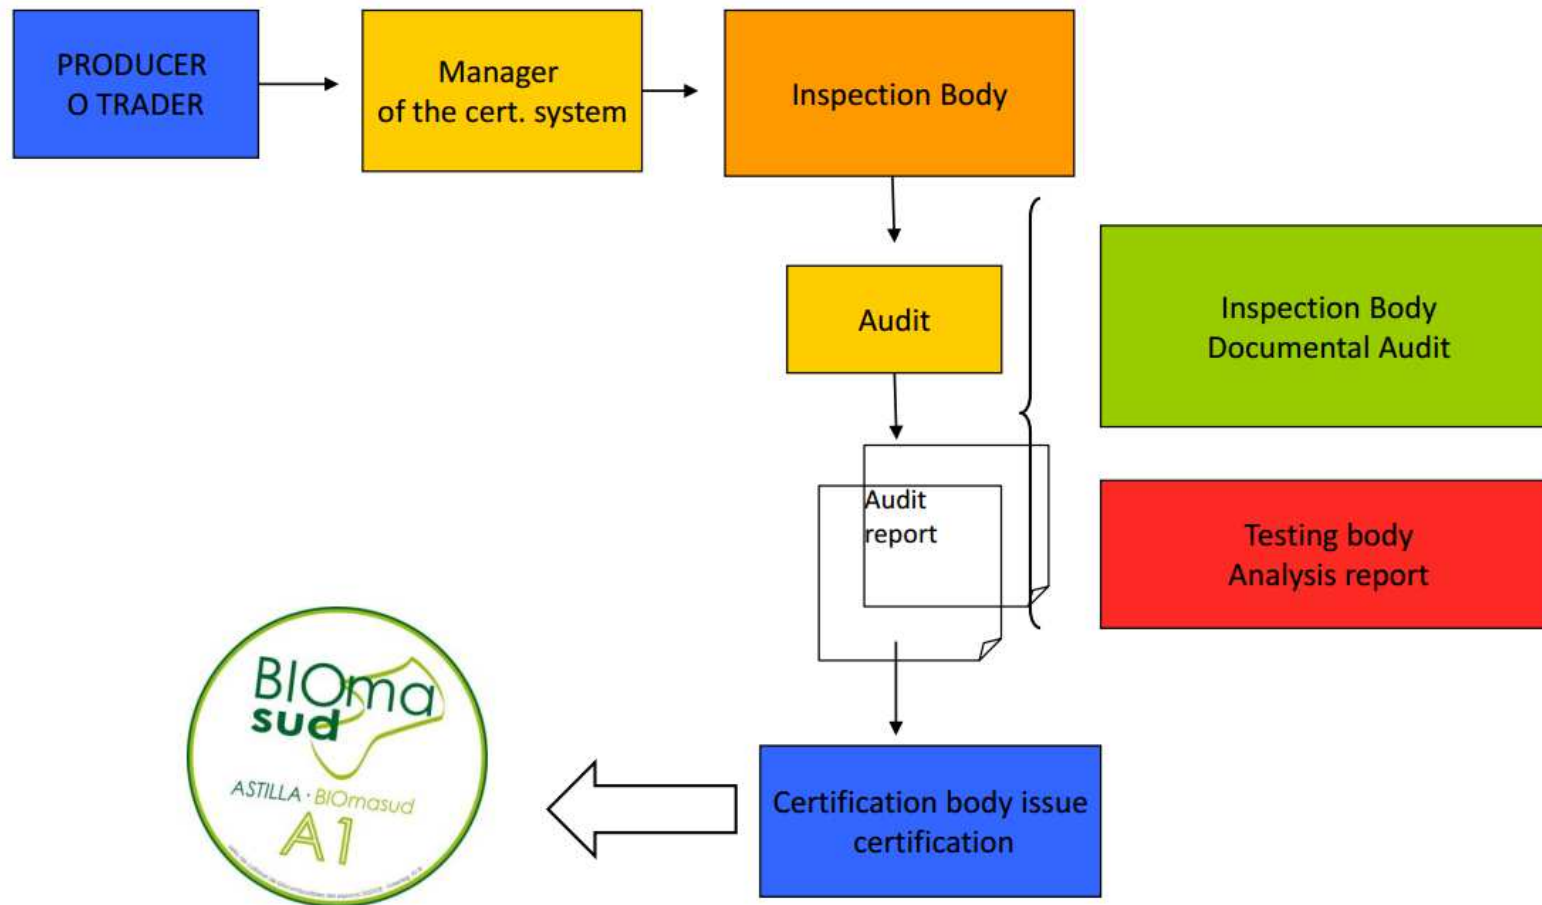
PRODUCER O TRADER

Manager of the cert. system

Inspection Body

Audit

Audit report

Inspection Body Documental Audit

Testing body Analysis report

BIOma sud

ASTILLA · BIOmasud

A1

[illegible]

Certification body issue certification